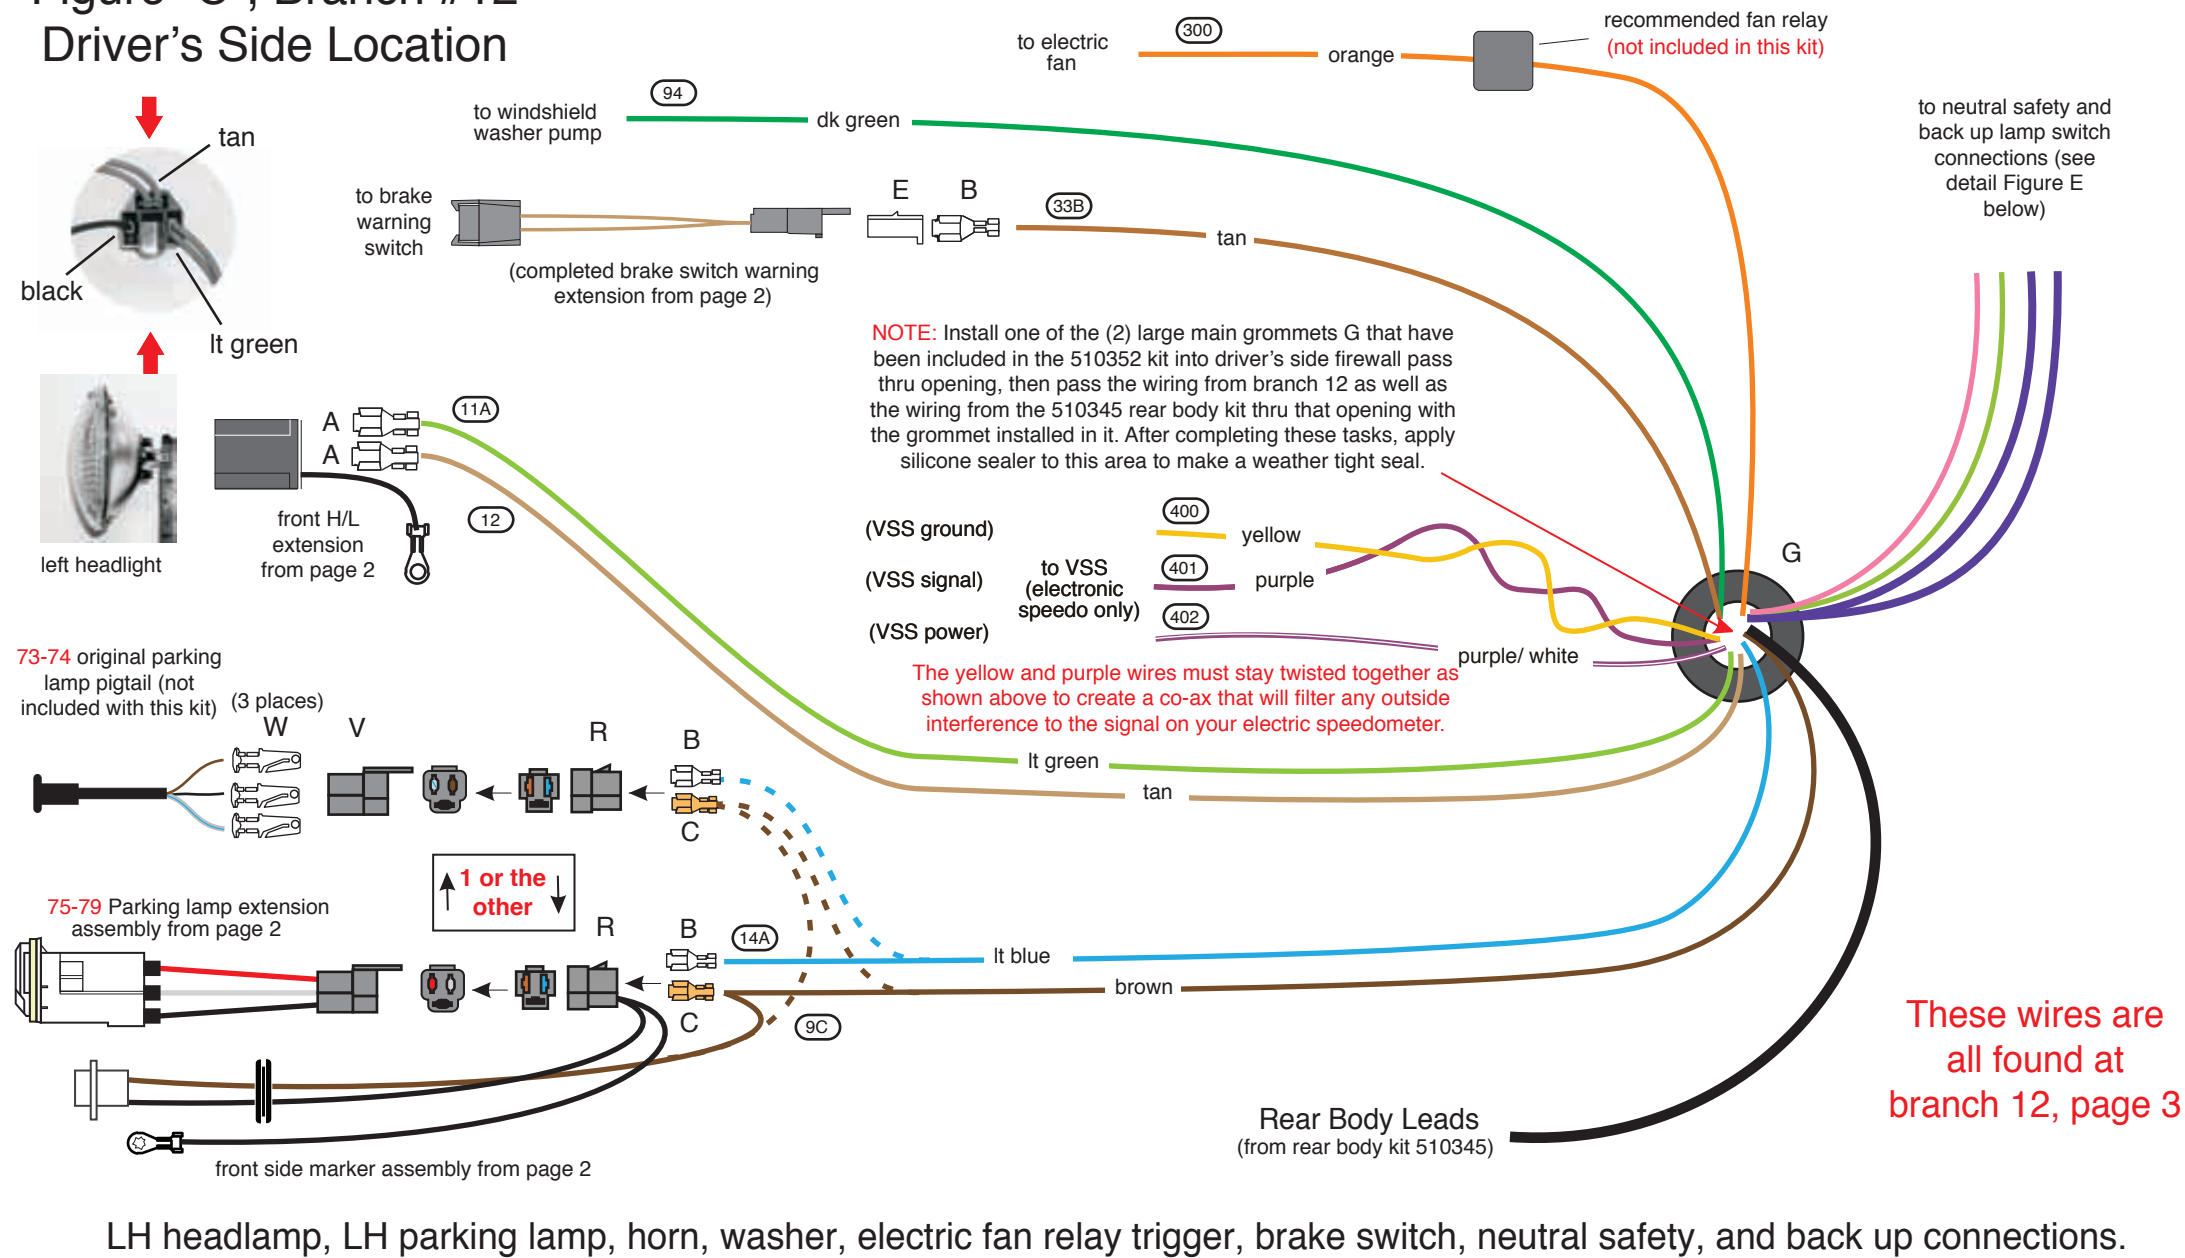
Figure "C", Branch #12
Driver's Side Location

to electric fan
300
orange
recommended fan relay
(not included in this kit)

to windshield washer pump
94
dk green

to neutral safety and back up lamp switch connections (see detail Figure E below)

tan
black
lt green

to brake warning switch
E B
33B
tan
(completed brake switch warning extension from page 2)

NOTE: Install one of the (2) large main grommets G that have been included in the 510352 kit into driver's side firewall pass thru opening, then pass the wiring from branch 12 as well as the wiring from the 510345 rear body kit thru that opening with the grommet installed in it. After completing these tasks, apply silicone sealer to this area to make a weather tight seal.

A
A
11A
left headlight
front H/L extension from page 2
12

(VSS ground)
(VSS signal)
(VSS power)
to VSS (electronic speedo only)
400
yellow
401
purple
402
purple/ white
G

The yellow and purple wires must stay twisted together as shown above to create a co-ax that will filter any outside interference to the signal on your electric speedometer.

73-74 original parking lamp pigtail (not included with this kit)
(3 places)
W
V
R
B
C
lt green
tan

1 or the other

75-79 Parking lamp extension assembly from page 2
R
B
14A
C
9C
lt blue
brown

These wires are all found at branch 12, page 3

Rear Body Leads
(from rear body kit 510345)

front side marker assembly from page 2

LH headlamp, LH parking lamp, horn, washer, electric fan relay trigger, brake switch, neutral safety, and back up connections.